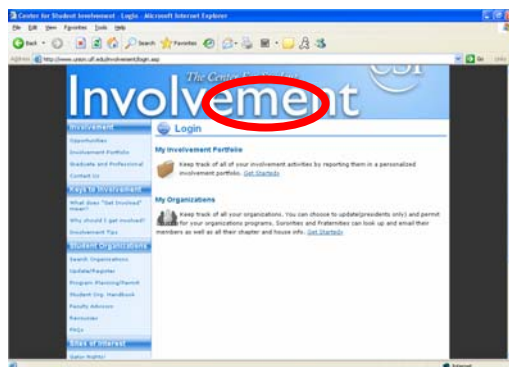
Center for Student Involvement - Login - Microsoft Internet Explorer

File Edit View Favorites Tools Help

Back Search Favorites

Address http://www.union.ucf.edu/involvement/login.asp Go Links

The Center for Student

Involvement

CSI

Involvement
Opportunities
Involvement Portfolio
Graduate and Professional
Contact Us

Keys to Involvement
What does "Get Involved" mean?
Why should I get involved?
Involvement Tips

Student Organizations
Search Organizations
Update/Register
Program Planning/Permit
Student Org. Handbook
Faculty Advisors
Reminder
FAQs

Sites of Interest
Gator Nights!

Login

My Involvement Portfolio

Keep track of all of your involvement activities by reporting them in a personalized involvement portfolio. Get Started»

My Organizations

Keep track of all your organizations. You can choose to update(presidents only) and permit for your organizations programs. Sororities and fraternities can look up and email their members as well as all their chapter and house info. Get Started»

Internet